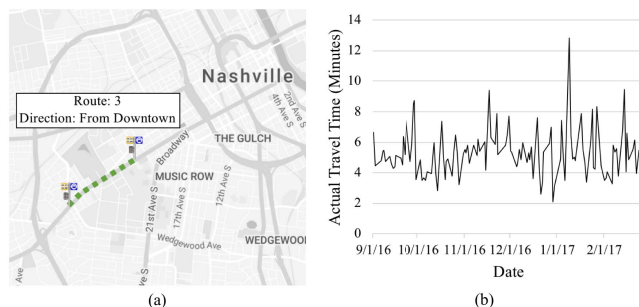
Nashville

Route: 3
Direction: From Downtown

Broadway
THE GULCH
MUSIC ROW
2nd Ave S
4th Ave S
8th Ave S
12th Ave S
17th Ave S
21st Ave S
Wedgewood Ave
WEDGEWOO
Ave

(a)

Actual Travel Time (Minutes)
14
12
10
8
6
4
2
0
9/1/16
10/1/16
11/1/16
12/1/16
1/1/17
2/1/17
Date

(b)